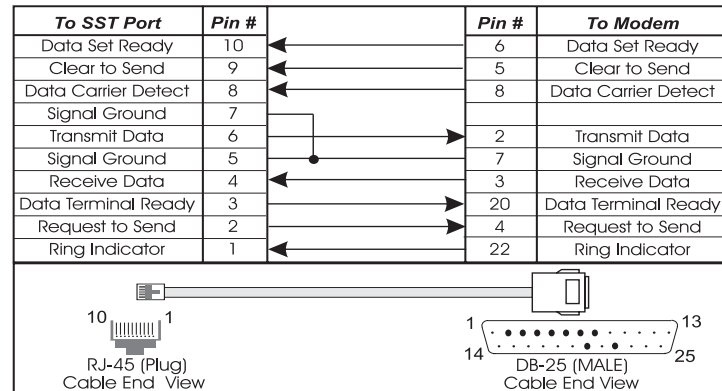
| To SST Port | Pin # | | Pin # | To Modem |
|---|---|---|---|---|
| Data Set Ready | 10 | | 6 | Data Set Ready |
| Clear to Send | 9 | | 5 | Clear to Send |
| Data Carrier Detect | 8 | | 8 | Data Carrier Detect |
| Signal Ground | 7 | | | |
| Transmit Data | 6 | | 2 | Transmit Data |
| Signal Ground | 5 | | 7 | Signal Ground |
| Receive Data | 4 | | 3 | Receive Data |
| Data Terminal Ready | 3 | | 20 | Data Terminal Ready |
| Request to Send | 2 | | 4 | Request to Send |
| Ring Indicator | 1 | | 22 | Ring Indicator |

10 1
RJ-45 (Plug)
Cable End View

1 13
14 25
DB-25 (MALE)
Cable End View